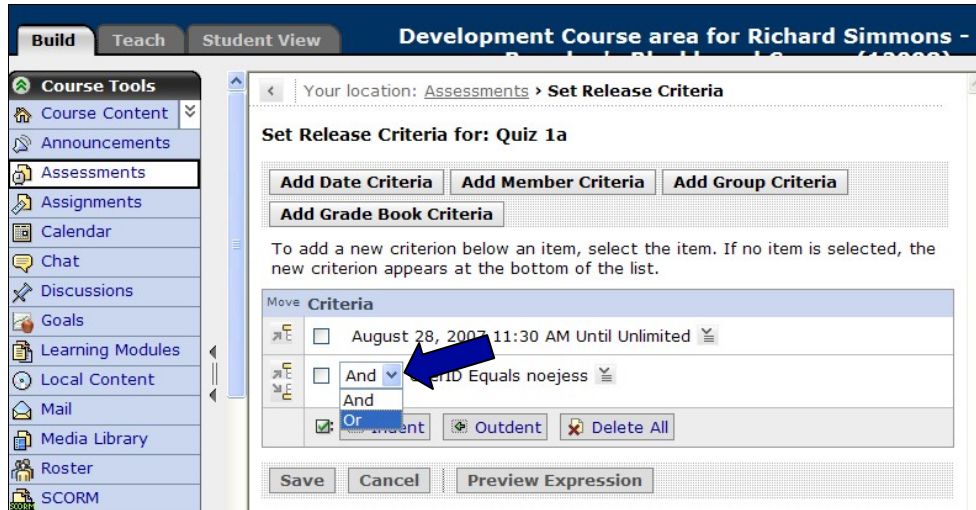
Build Teach Student View

Development Course area for Richard Simmons - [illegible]

Course Tools
Course Content
Announcements
Assessments
Assignments
Calendar
Chat
Discussions
Goals
Learning Modules
Local Content
Mail
Media Library
Roster
SCORM

Your location: Assessments › Set Release Criteria

Set Release Criteria for: Quiz 1a

Add Date Criteria Add Member Criteria Add Group Criteria Add Grade Book Criteria

To add a new criterion below an item, select the item. If no item is selected, the new criterion appears at the bottom of the list.

| Move | Criteria |
|---|---|
| | August 28, 2007 11:30 AM Until Unlimited |
| | And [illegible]rID Equals noejess |

And
Or

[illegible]ndent Outdent Delete All

Save Cancel Preview Expression